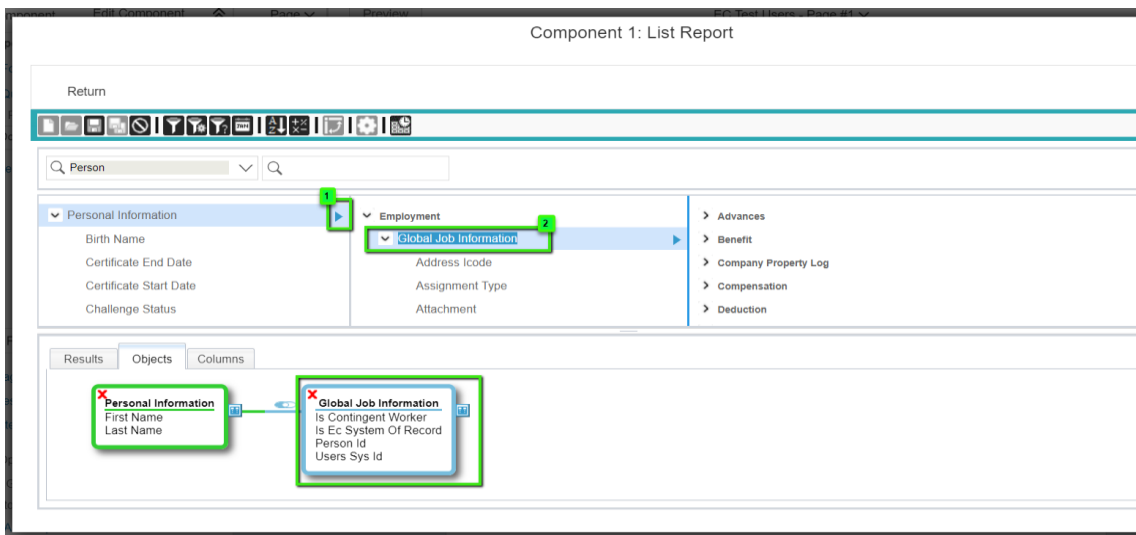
mponent Edit Component Page Preview EC Test Users - Page #1

Component 1: List Report

Return

Person

1

Personal Information
Birth Name
Certificate End Date
Certificate Start Date
Challenge Status

Employment
2
Global Job Information
Address Icode
Assignment Type
Attachment

Advances
Benefit
Company Property Log
Compensation
Deduction

Results Objects Columns

Personal Information
First Name
Last Name

Global Job Information
Is Contingent Worker
Is Ec System Of Record
Person Id
Users Sys Id